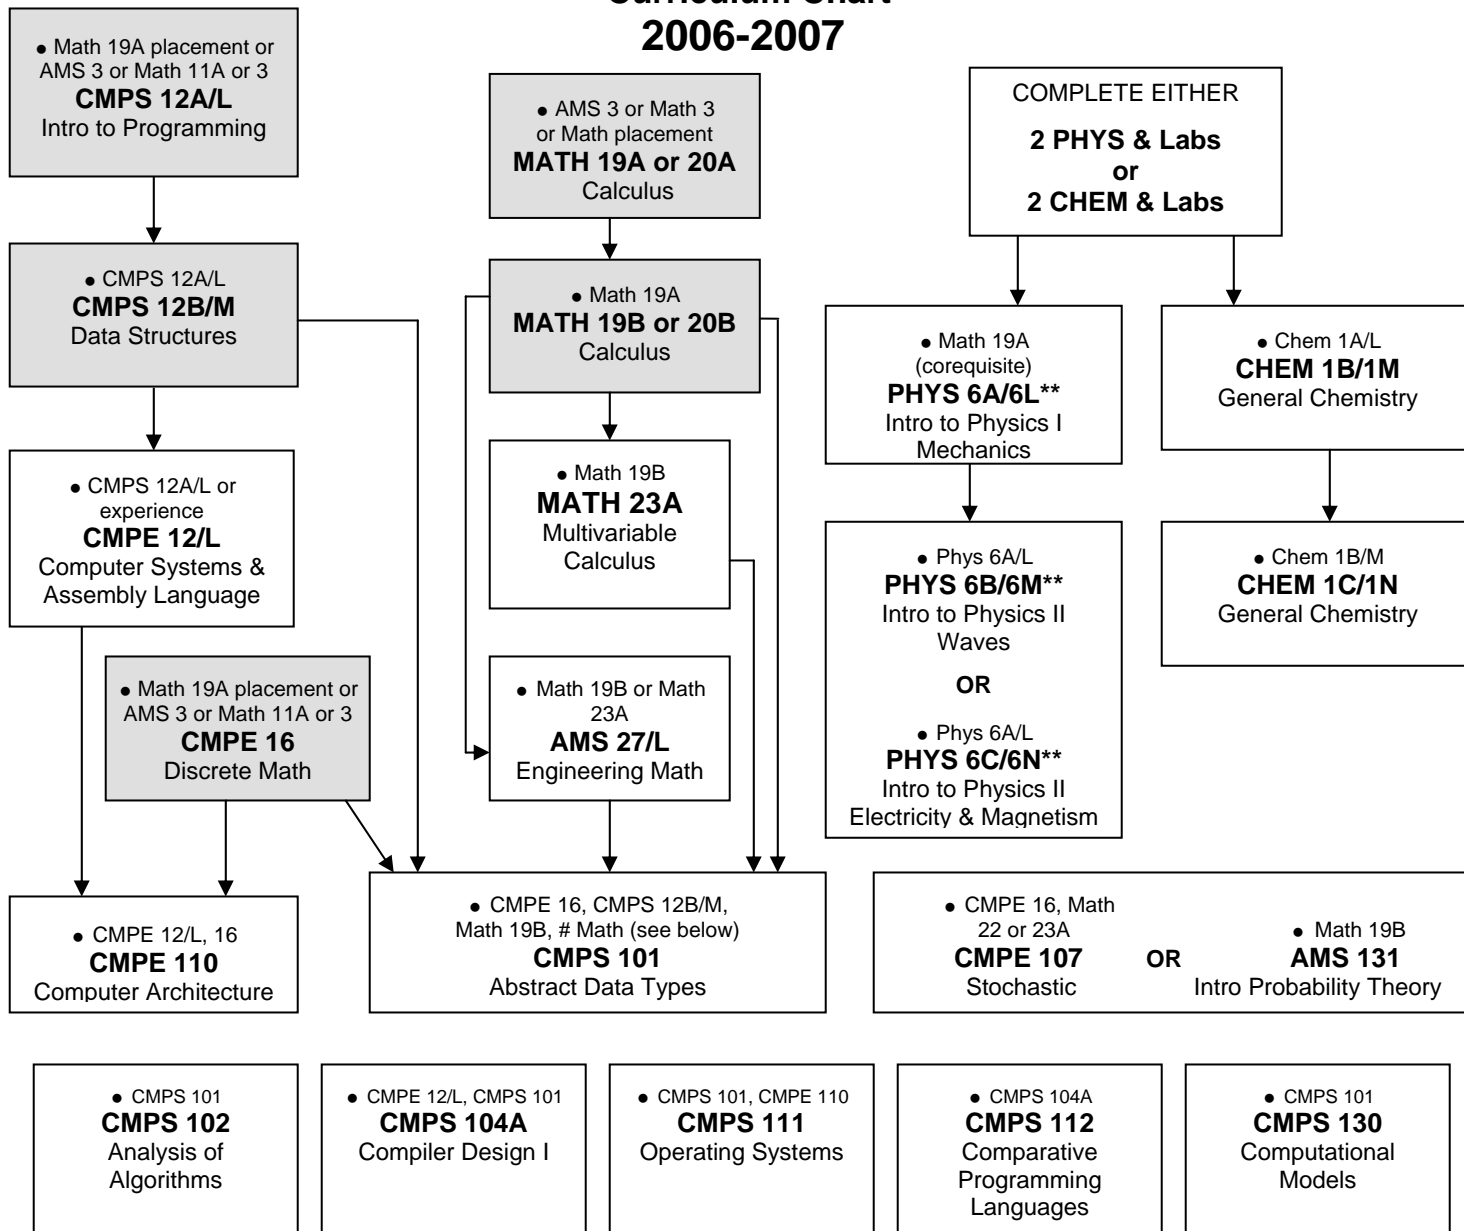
Curriculum Chart
2006-2007

• Math 19A placement or AMS 3 or Math 11A or 3
**CMPS 12A/L**
Intro to Programming

• CMPS 12A/L
**CMPS 12B/M**
Data Structures

• CMPS 12A/L or experience
**CMPE 12/L**
Computer Systems & Assembly Language

• Math 19A placement or AMS 3 or Math 11A or 3
**CMPE 16**
Discrete Math

• CMPE 12/L, 16
**CMPE 110**
Computer Architecture

• AMS 3 or Math 3 or Math placement
**MATH 19A or 20A**
Calculus

• Math 19A
**MATH 19B or 20B**
Calculus

• Math 19B
**MATH 23A**
Multivariable Calculus

• Math 19B or Math 23A
**AMS 27/L**
Engineering Math

• CMPE 16, CMPS 12B/M, Math 19B, # Math (see below)
**CMPS 101**
Abstract Data Types

COMPLETE EITHER
**2 PHYS & Labs**
**or**
**2 CHEM & Labs**

• Math 19A (corequisite)
**PHYS 6A/6L\*\***
Intro to Physics I
Mechanics

• Phys 6A/L
**PHYS 6B/6M\*\***
Intro to Physics II
Waves

**OR**

• Phys 6A/L
**PHYS 6C/6N\*\***
Intro to Physics II
Electricity & Magnetism

• Chem 1A/L
**CHEM 1B/1M**
General Chemistry

• Chem 1B/M
**CHEM 1C/1N**
General Chemistry

• CMPE 16, Math 22 or 23A
**CMPE 107**
Stochastic

**OR**

• Math 19B
**AMS 131**
Intro Probability Theory

• CMPS 101
**CMPS 102**
Analysis of Algorithms

• CMPE 12/L, CMPS 101
**CMPS 104A**
Compiler Design I

• CMPS 101, CMPE 110
**CMPS 111**
Operating Systems

• CMPS 104A
**CMPS 112**
Comparative Programming Languages

• CMPS 101
**CMPS 130**
Computational Models